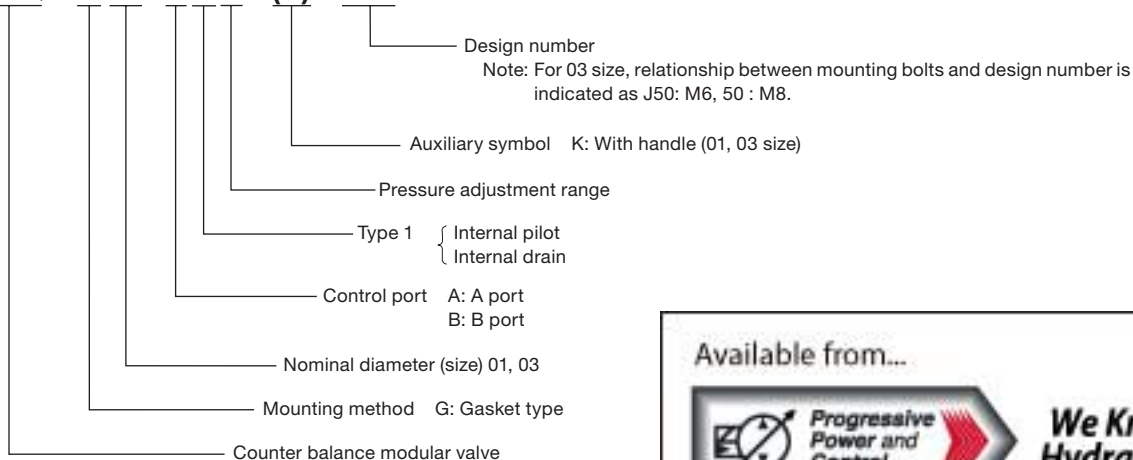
Design number
Note: For 03 size, relationship between mounting bolts and design number is indicated as J50: M6, 50 : M8.

Auxiliary symbol K: With handle (01, 03 size)

Pressure adjustment range

Type 1 Internal pilot
Internal drain

Control port A: A port
B: B port

Nominal diameter (size) 01, 03

Mounting method G: Gasket type

Counter balance modular valve

Available from...

Progressive
Power and
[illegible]

We Kr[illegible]
Hydra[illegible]